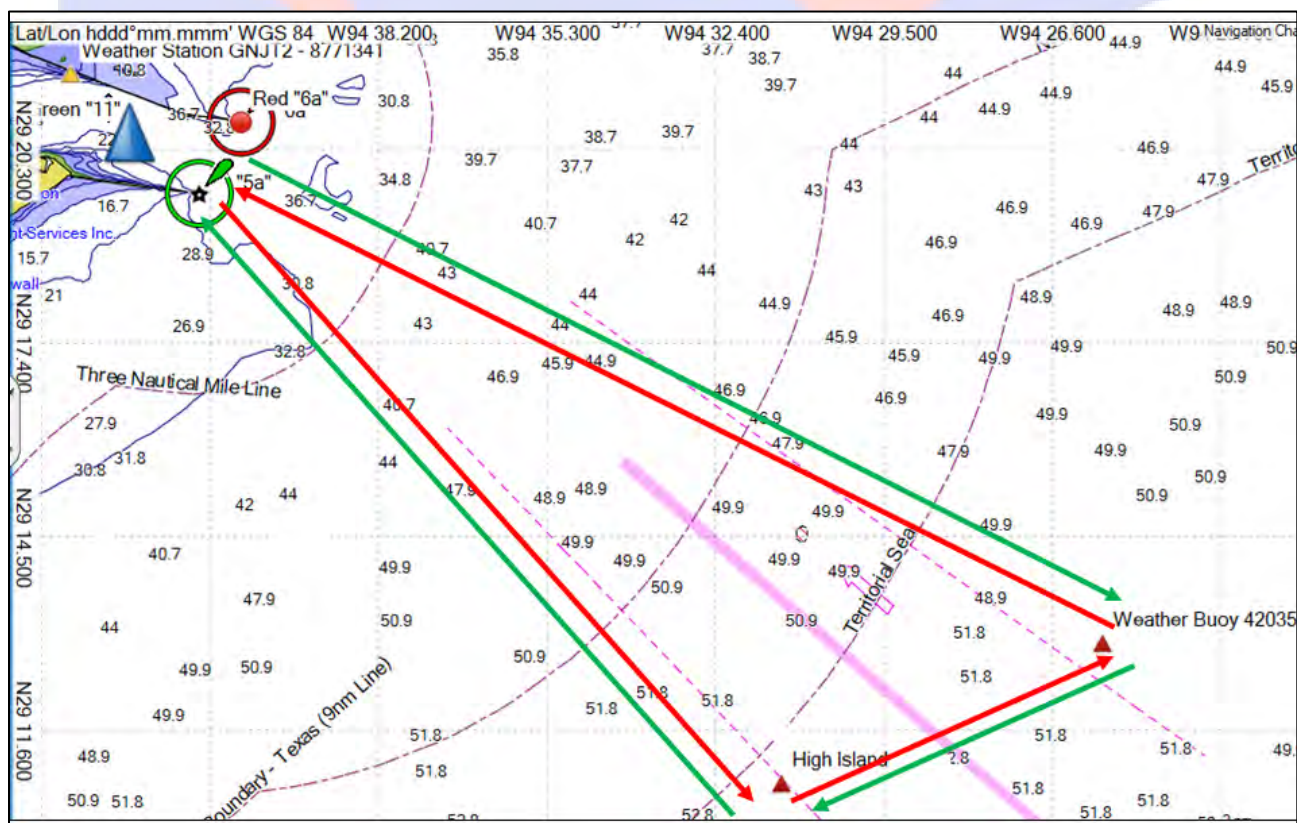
Lat/Lon hddd°mm.mmm' WGS 84 W94 38.200 W94 35.300 W94 32.400 W94 29.500 W94 26.600 W9 Navigation Cha

Weather Station GNJT2 - 8771341

Green "11"

Red "6a"

"5a"

N29 20.300

N29 17.400

N29 14.500

N29 11.600

Three Nautical Mile Line

Territorial Sea

Weather Buoy 42035

High Island

Boundary - Texas (9nm Line)

Territo

40.8 36.7 32.8 30.8 35.8 37.7 38.7 39.7 44.9 44.9 45.9 44 44.9 44.9 44 38.7 39.7 39.7 37.7 34.8 44 46.9 16.7 36.7 43 43 47.9 47.9 46.9 46.9 40.7 42 42 46.9 15.7 28.9 40.7 43 44 21 30.8 44 44.9 48.9 48.9 48.9 44 46.9 26.9 43 45.9 32.8 45.9 44.9 46.9 45.9 49.9 49.9 50.9 50.9 46.9 46.9 49.9 27.9 40.7 46.9 47.9 50.9 31.8 30.8 44 47.9 49.9 47.9 48.9 48.9 49.9 50.9 50.9 42 44 49.9 49.9 49.9 49.9 40.7 49.9 49.9 49.9 49.9 49.9 50.9 47.9 48.9 44 50.9 50.9 51.8 51.8 49.9 50.9 50.9 51.8 51.8 51.8 49.9 51.8 51.8 51.8 48.9 51.8 51.8 51.8 50.9 51.8 52.8 51.8 51.8